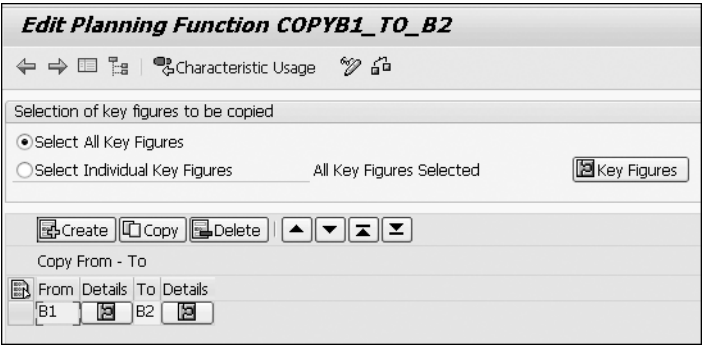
Edit Planning Function COPYB1_TO_B2

Characteristic Usage

Selection of key figures to be copied

Select All Key Figures

Select Individual Key Figures

All Key Figures Selected

Key Figures

Create Copy Delete

Copy From - To

| From | Details | To | Details |
|---|---|---|---|
| B1 | | B2 | |